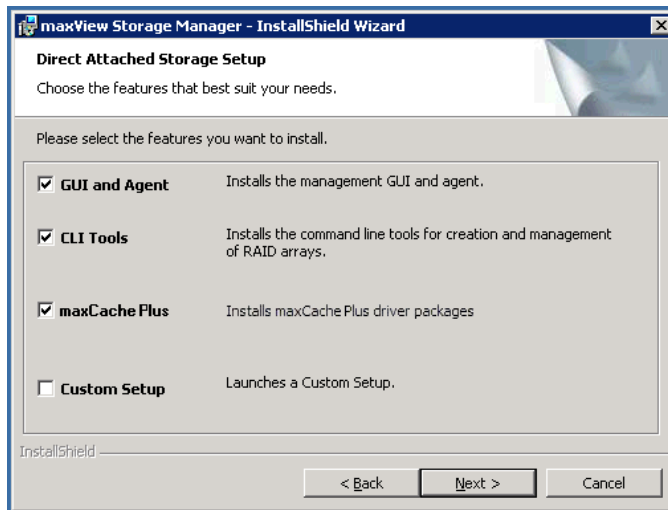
maxView Storage Manager - InstallShield Wizard

Direct Attached Storage Setup

Choose the features that best suit your needs.

Please select the features you want to install.

☑ GUI and Agent — Installs the management GUI and agent.

☑ CLI Tools — Installs the command line tools for creation and management of RAID arrays.

☑ maxCache Plus — Installs maxCache Plus driver packages

☐ Custom Setup — Launches a Custom Setup.

InstallShield

< Back | Next > | Cancel